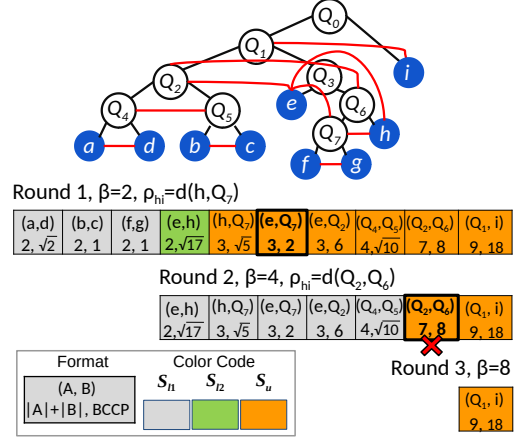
$Q_0$
$Q_1$
$Q_2$
$Q_3$
$Q_4$
$Q_5$
$Q_6$
$Q_7$
a
b
c
d
e
f
g
h
i

Round 1, β=2, $\rho_{hi}$=d(h,$Q_7$)

| (a,d) 2, $\sqrt{2}$ | (b,c) 2, 1 | (f,g) 2, 1 | (e,h) 2,$\sqrt{17}$ | (h,$Q_7$) 3, $\sqrt{5}$ | (e,$Q_7$) 3, 2 | (e,$Q_2$) 3, 6 | ($Q_4$,$Q_5$) 4,$\sqrt{10}$ | ($Q_2$,$Q_6$) 7, 8 | ($Q_1$, i) 9, 18 |
|---|---|---|---|---|---|---|---|---|---|

Round 2, β=4, $\rho_{hi}$=d($Q_2$,$Q_6$)

| (e,h) 2,$\sqrt{17}$ | (h,$Q_7$) 3, $\sqrt{5}$ | (e,$Q_7$) 3, 2 | (e,$Q_2$) 3, 6 | ($Q_4$,$Q_5$) 4,$\sqrt{10}$ | ($Q_2$,$Q_6$) 7, 8 | ($Q_1$, i) 9, 18 |
|---|---|---|---|---|---|---|

Round 3, β=8

| ($Q_1$, i) 9, 18 |
|---|

Format
(A, B)
|A|+|B|, BCCP

Color Code
$S_{l1}$ $S_{l2}$ $S_u$